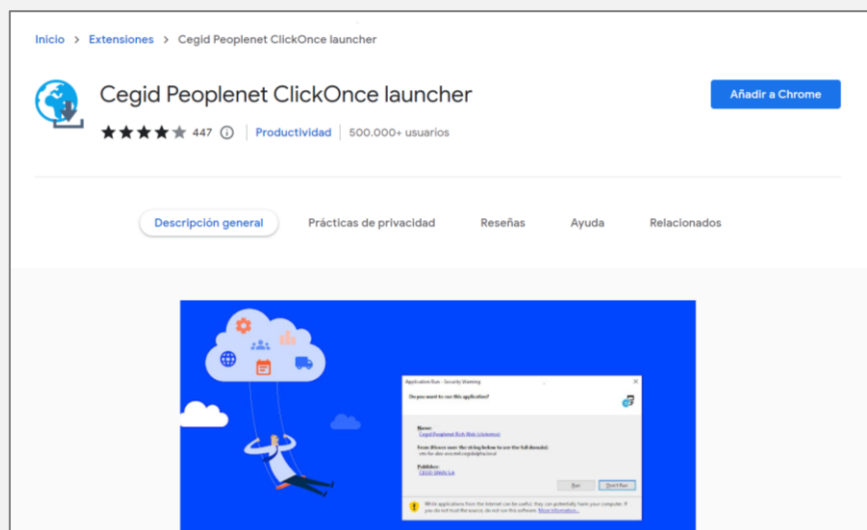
Inicio > Extensiones > Cegid Peoplenet ClickOnce launcher

Cegid Peoplenet ClickOnce launcher

Añadir a Chrome

447 | Productividad | 500.000+ usuarios

Descripción general | Prácticas de privacidad | Reseñas | Ayuda | Relacionados

Application Run - Security Warning

Do you want to run this application?

Name:
Cegid Peoplenet Rich Web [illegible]

From (Hover over the string below to see the full domain):
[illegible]

Publisher:
Cegid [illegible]

Run | Don't Run

While applications from the Internet can be useful, they can potentially harm your computer. If you do not trust the source, do not run this software. More Information...